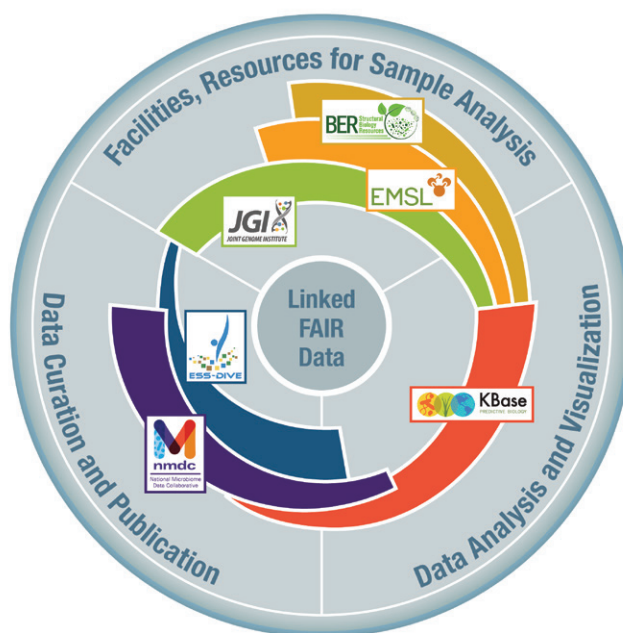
Facilities, Resources for Sample Analysis

BER Structural Biology Resources

EMSL

JGI JOINT GENOME INSTITUTE

Linked FAIR Data

ESS-DIVE

KBase PREDICTIVE BIOLOGY

nmdc National Microbiome Data Collaborative

Data Curation and Publication

Data Analysis and Visualization